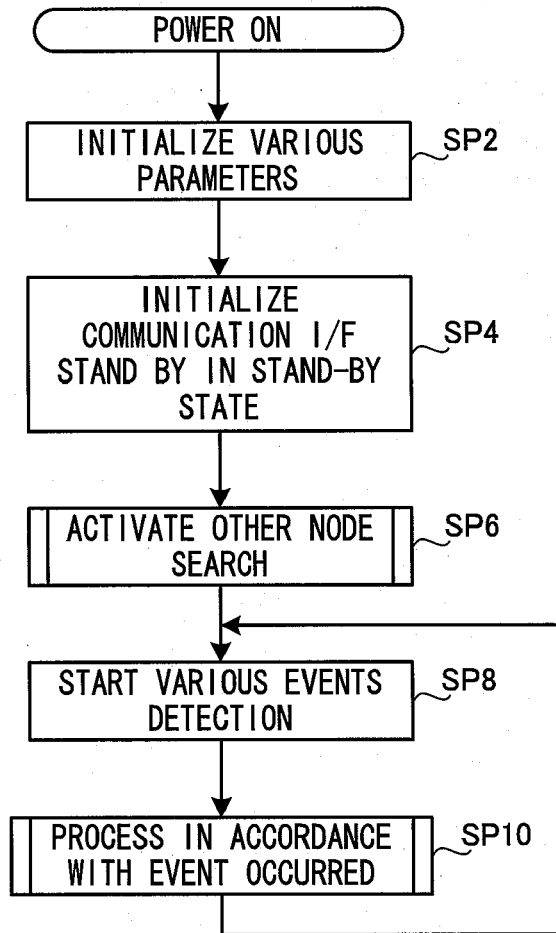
POWER ON

INITIALIZE VARIOUS PARAMETERS

SP2

INITIALIZE COMMUNICATION I/F STAND BY IN STAND-BY STATE

SP4

ACTIVATE OTHER NODE SEARCH

SP6

START VARIOUS EVENTS DETECTION

SP8

PROCESS IN ACCORDANCE WITH EVENT OCCURRED

SP10